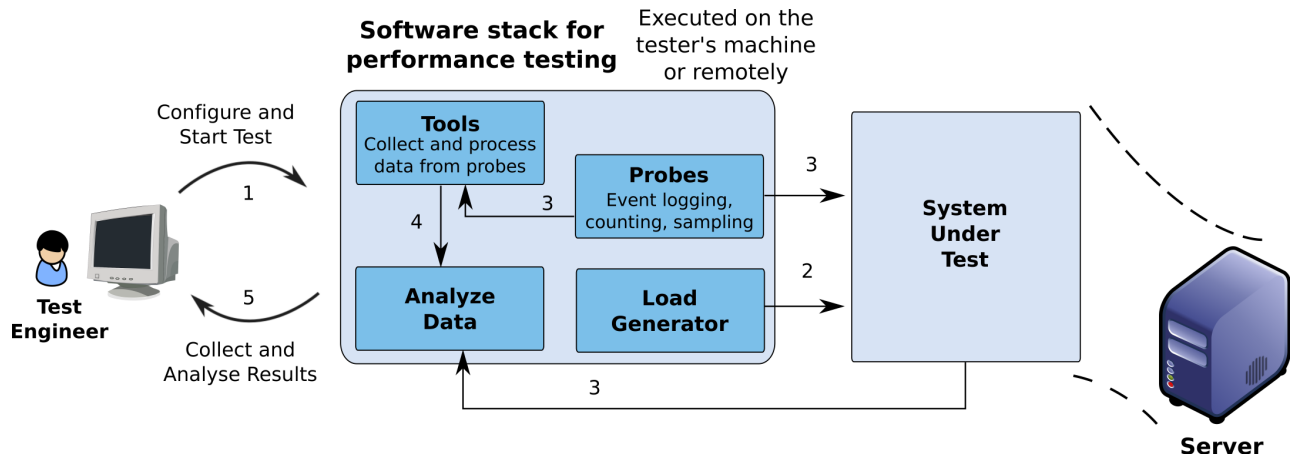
Software stack for performance testing

Executed on the tester's machine or remotely

Configure and Start Test

1

5

Collect and Analyse Results

Test Engineer

Tools
Collect and process data from probes

Probes
Event logging, counting, sampling

3

4

Analyze Data

Load Generator

3

2

System Under Test

3

Server